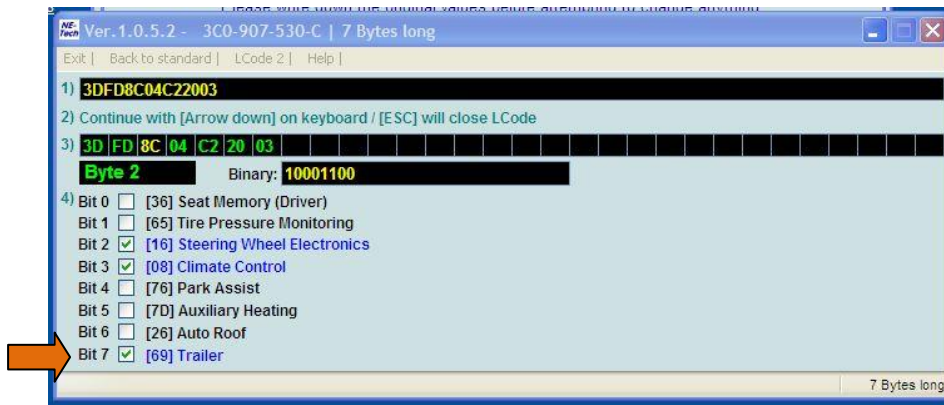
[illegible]

NE-Tech Ver.1.0.5.2 - 3C0-907-530-C | 7 Bytes long

Exit | Back to standard | LCode 2 | Help |

1) 3DFD8C04C22003

2) Continue with [Arrow down] on keyboard / [ESC] will close LCode

3) 3D FD 8C 04 C2 20 03

Byte 2 Binary: 10001100

4) Bit 0 [36] Seat Memory (Driver)
Bit 1 [65] Tire Pressure Monitoring
Bit 2 ✓ [16] Steering Wheel Electronics
Bit 3 ✓ [08] Climate Control
Bit 4 [76] Park Assist
Bit 5 [7D] Auxiliary Heating
Bit 6 [26] Auto Roof
Bit 7 ✓ [69] Trailer

7 Bytes long